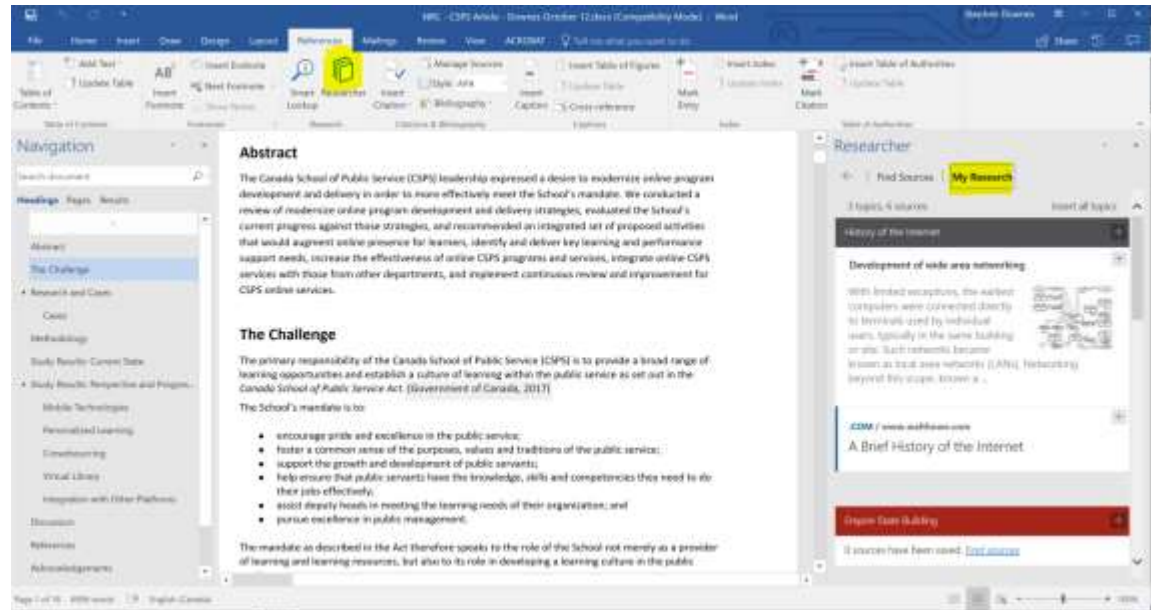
NRC - CSPS Article - Stevens October 12.docx [Compatibility Mode] - Word

File Home Insert Draw Design Layout References Mailings Review View ACROBAT Tell me what you want to do

Table of Contents Add Text Update Table Insert Footnote Insert Endnote Next Footnote Show Notes Smart Lookup Researcher Insert Citation Manage Sources Style: APA Bibliography Insert Caption Insert Table of Figures Update Table Cross-reference Mark Entry Insert Index Update Index Mark Citation Insert Table of Authorities Update Table

Navigation

Search document

Headings Pages Results

Abstract
The Challenge
Research and Cases
Cases
Methodology
Study Results: Current State
Study Results: Perspective and Progress
Mobile Technologies
Personalized Learning
Crowdsourcing
Virtual Library
Integration with Other Platforms
Discussion
References
Acknowledgements

Abstract

The Canada School of Public Service (CSPS) leadership expressed a desire to modernize online program development and delivery in order to more effectively meet the School's mandate. We conducted a review of modernize online program development and delivery strategies, evaluated the School's current progress against those strategies, and recommended an integrated set of proposed activities that would augment online presence for learners, identify and deliver key learning and performance support needs, increase the effectiveness of online CSPS programs and services, integrate online CSPS services with those from other departments, and implement continuous review and improvement for CSPS online services.

The Challenge

The primary responsibility of the Canada School of Public Service (CSPS) is to provide a broad range of learning opportunities and establish a culture of learning within the public service as set out in the Canada School of Public Service Act. (Government of Canada, 2017)

The School's mandate is to:

- encourage pride and excellence in the public service;
- foster a common sense of the purposes, values and traditions of the public service;
- support the growth and development of public servants;
- help ensure that public servants have the knowledge, skills and competencies they need to do their jobs effectively;
- assist deputy heads in meeting the learning needs of their organization; and
- pursue excellence in public management.

The mandate as described in the Act therefore speaks to the role of the School not merely as a provider of learning and learning resources, but also to its role in developing a learning culture in the public

Researcher

Find Sources | My Research

3 topics, 4 sources Insert all topics

History of the Internet

Development of wide area networking

With limited exceptions, the earliest computers were connected directly to terminals used by individual users, typically in the same building or site. Such networks became known as local area networks (LANs). Networking beyond this scope, known a ...

.COM / www.webfx.com
A Brief History of the Internet

Empire State Building

0 sources have been saved. Find sources

Page 1 of 16 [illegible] words English (Canada)